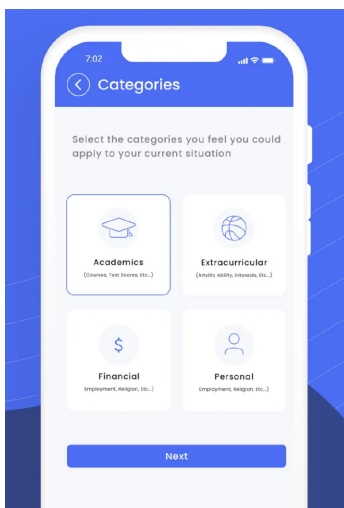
7:02

Categories

Select the categories you feel you could apply to your current situation

Academics
(Courses, Test Scores, Etc...)

Extracurricular
(Artistic Ability, Interests, Etc...)

$

Financial
(Employment, Religion, Etc...)

Personal
(Employment, Religion, Etc...)

Next